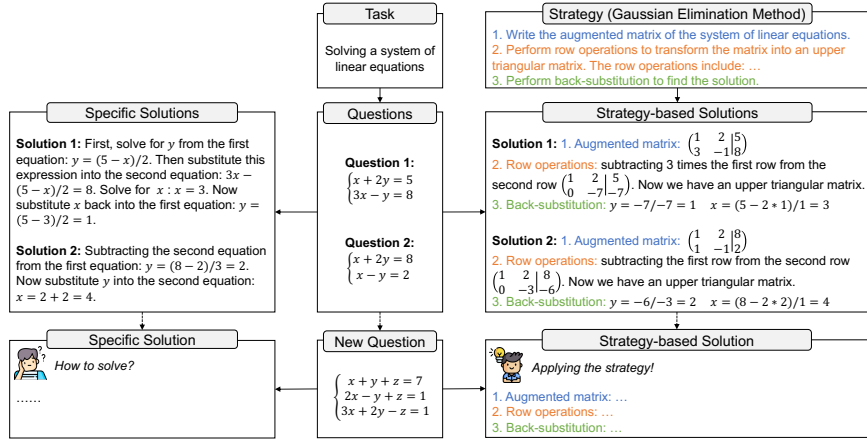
Task

Solving a system of linear equations

Strategy (Gaussian Elimination Method)

1. Write the augmented matrix of the system of linear equations.
2. Perform row operations to transform the matrix into an upper triangular matrix. The row operations include: …
3. Perform back-substitution to find the solution.

Specific Solutions

**Solution 1:** First, solve for $y$ from the first equation: $y = (5 - x)/2$. Then substitute this expression into the second equation: $3x - (5 - x)/2 = 8$. Solve for $x$ : $x = 3$. Now substitute $x$ back into the first equation: $y = (5 - 3)/2 = 1$.

**Solution 2:** Subtracting the second equation from the first equation: $y = (8 - 2)/3 = 2$. Now substitute $y$ into the second equation: $x = 2 + 2 = 4$.

Questions

**Question 1:**
$\begin{cases} x + 2y = 5 \\ 3x - y = 8 \end{cases}$

**Question 2:**
$\begin{cases} x + 2y = 8 \\ x - y = 2 \end{cases}$

Strategy-based Solutions

**Solution 1:** 1. Augmented matrix: $\left(\begin{array}{cc|c} 1 & 2 & 5 \\ 3 & -1 & 8 \end{array}\right)$
2. Row operations: subtracting 3 times the first row from the second row $\left(\begin{array}{cc|c} 1 & 2 & 5 \\ 0 & -7 & -7 \end{array}\right)$. Now we have an upper triangular matrix.
3. Back-substitution: $y = -7/-7 = 1 \quad x = (5 - 2 * 1)/1 = 3$

**Solution 2:** 1. Augmented matrix: $\left(\begin{array}{cc|c} 1 & 2 & 8 \\ 1 & -1 & 2 \end{array}\right)$
2. Row operations: subtracting the first row from the second row $\left(\begin{array}{cc|c} 1 & 2 & 8 \\ 0 & -3 & -6 \end{array}\right)$. Now we have an upper triangular matrix.
3. Back-substitution: $y = -6/-3 = 2 \quad x = (8 - 2 * 2)/1 = 4$

Specific Solution

How to solve?

……

New Question

$\begin{cases} x + y + z = 7 \\ 2x - y + z = 1 \\ 3x + 2y - z = 1 \end{cases}$

Strategy-based Solution

Applying the strategy!

1. Augmented matrix: …
2. Row operations: …
3. Back-substitution: …